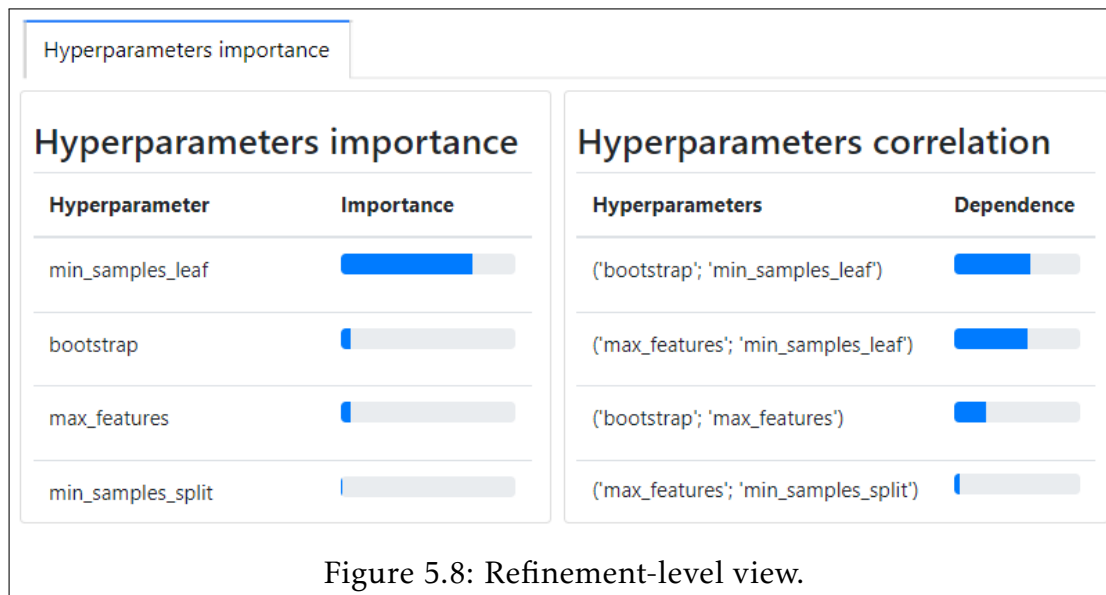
Hyperparameters importance

Hyperparameters importance

| Hyperparameter | Importance |
|---|---|
| min_samples_leaf | |
| bootstrap | |
| max_features | |
| min_samples_split | |

Hyperparameters correlation

| Hyperparameters | Dependence |
|---|---|
| ('bootstrap'; 'min_samples_leaf') | |
| ('max_features'; 'min_samples_leaf') | |
| ('bootstrap'; 'max_features') | |
| ('max_features'; 'min_samples_split') | |

Figure 5.8: Refinement-level view.